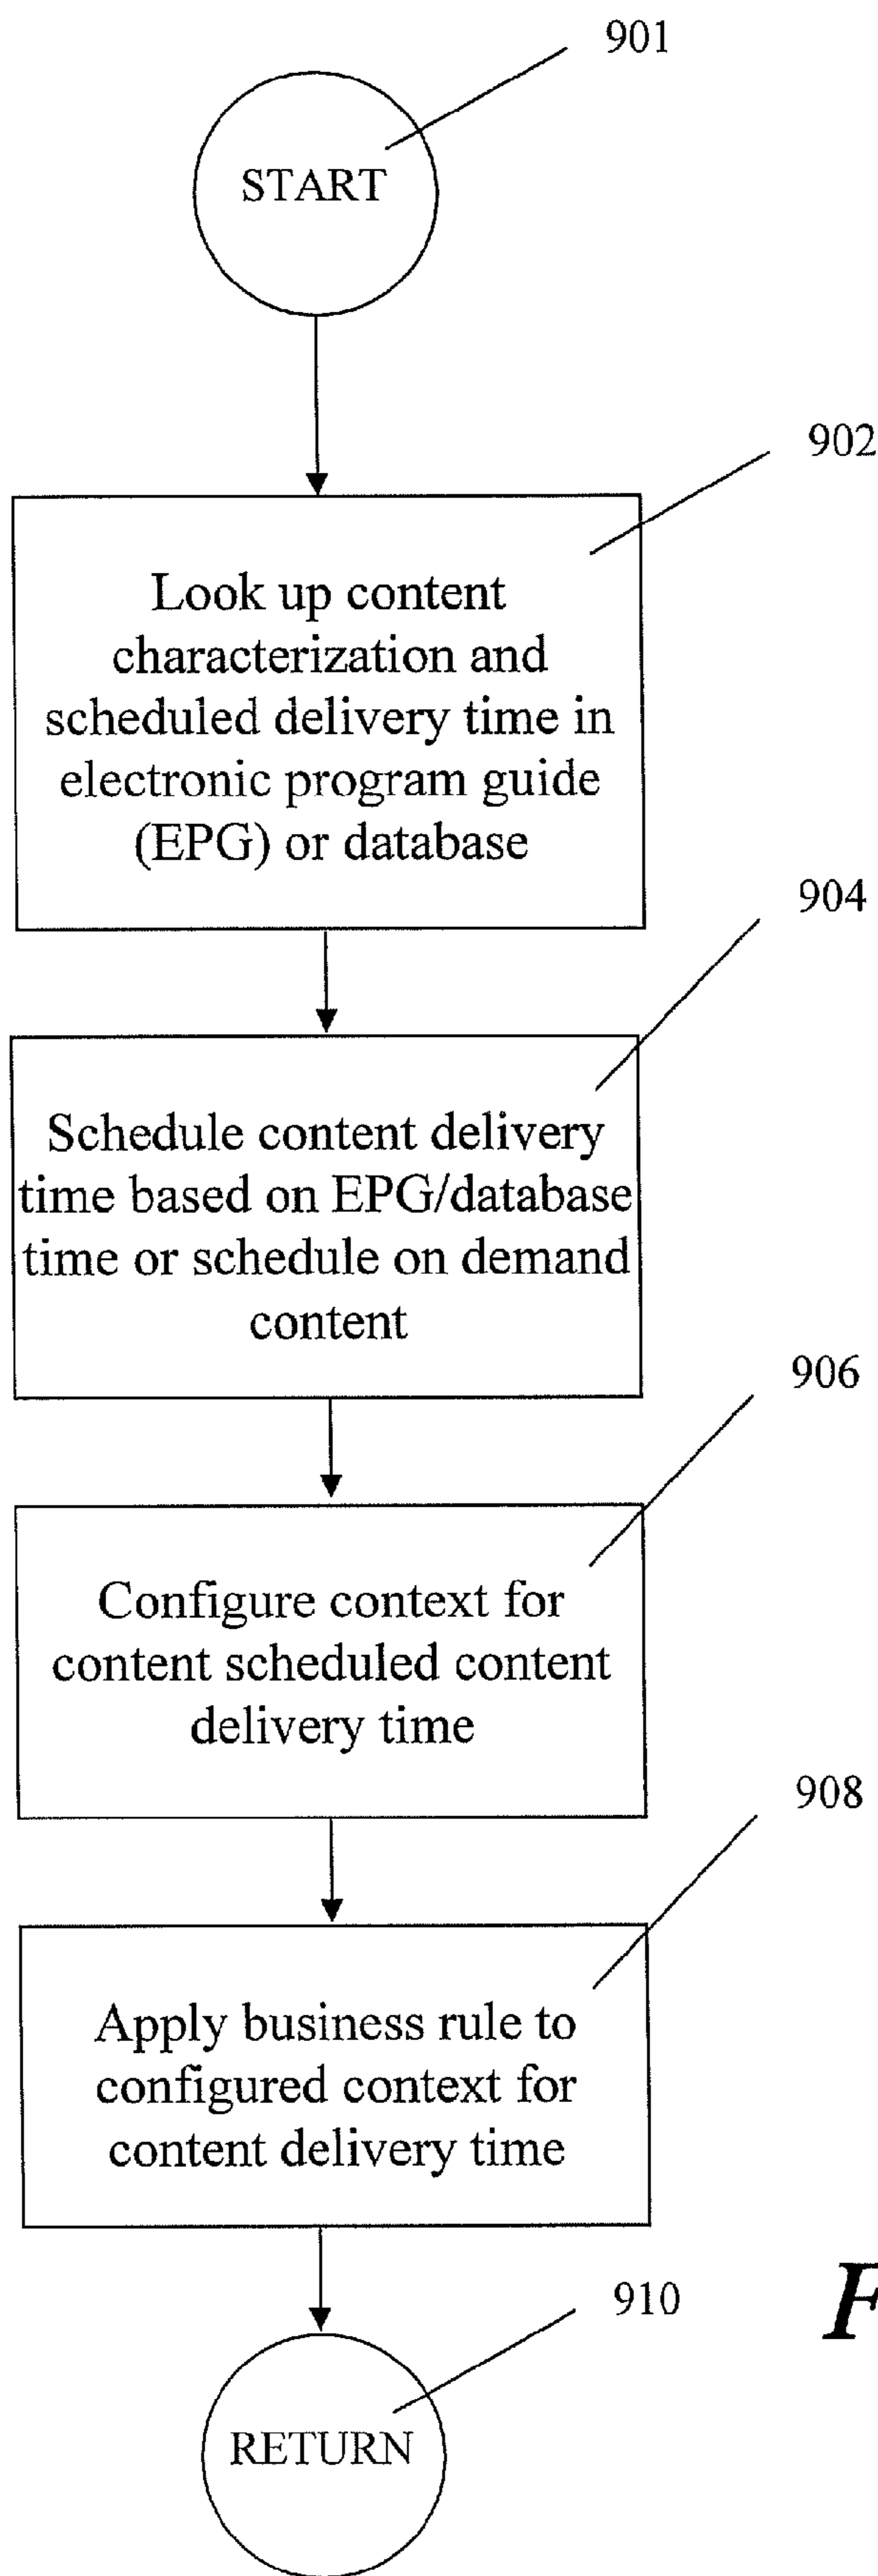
901

START

902

Look up content characterization and scheduled delivery time in electronic program guide (EPG) or database

904

Schedule content delivery time based on EPG/database time or schedule on demand content

906

Configure context for content scheduled content delivery time

908

Apply business rule to configured context for content delivery time

910

F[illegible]

RETURN